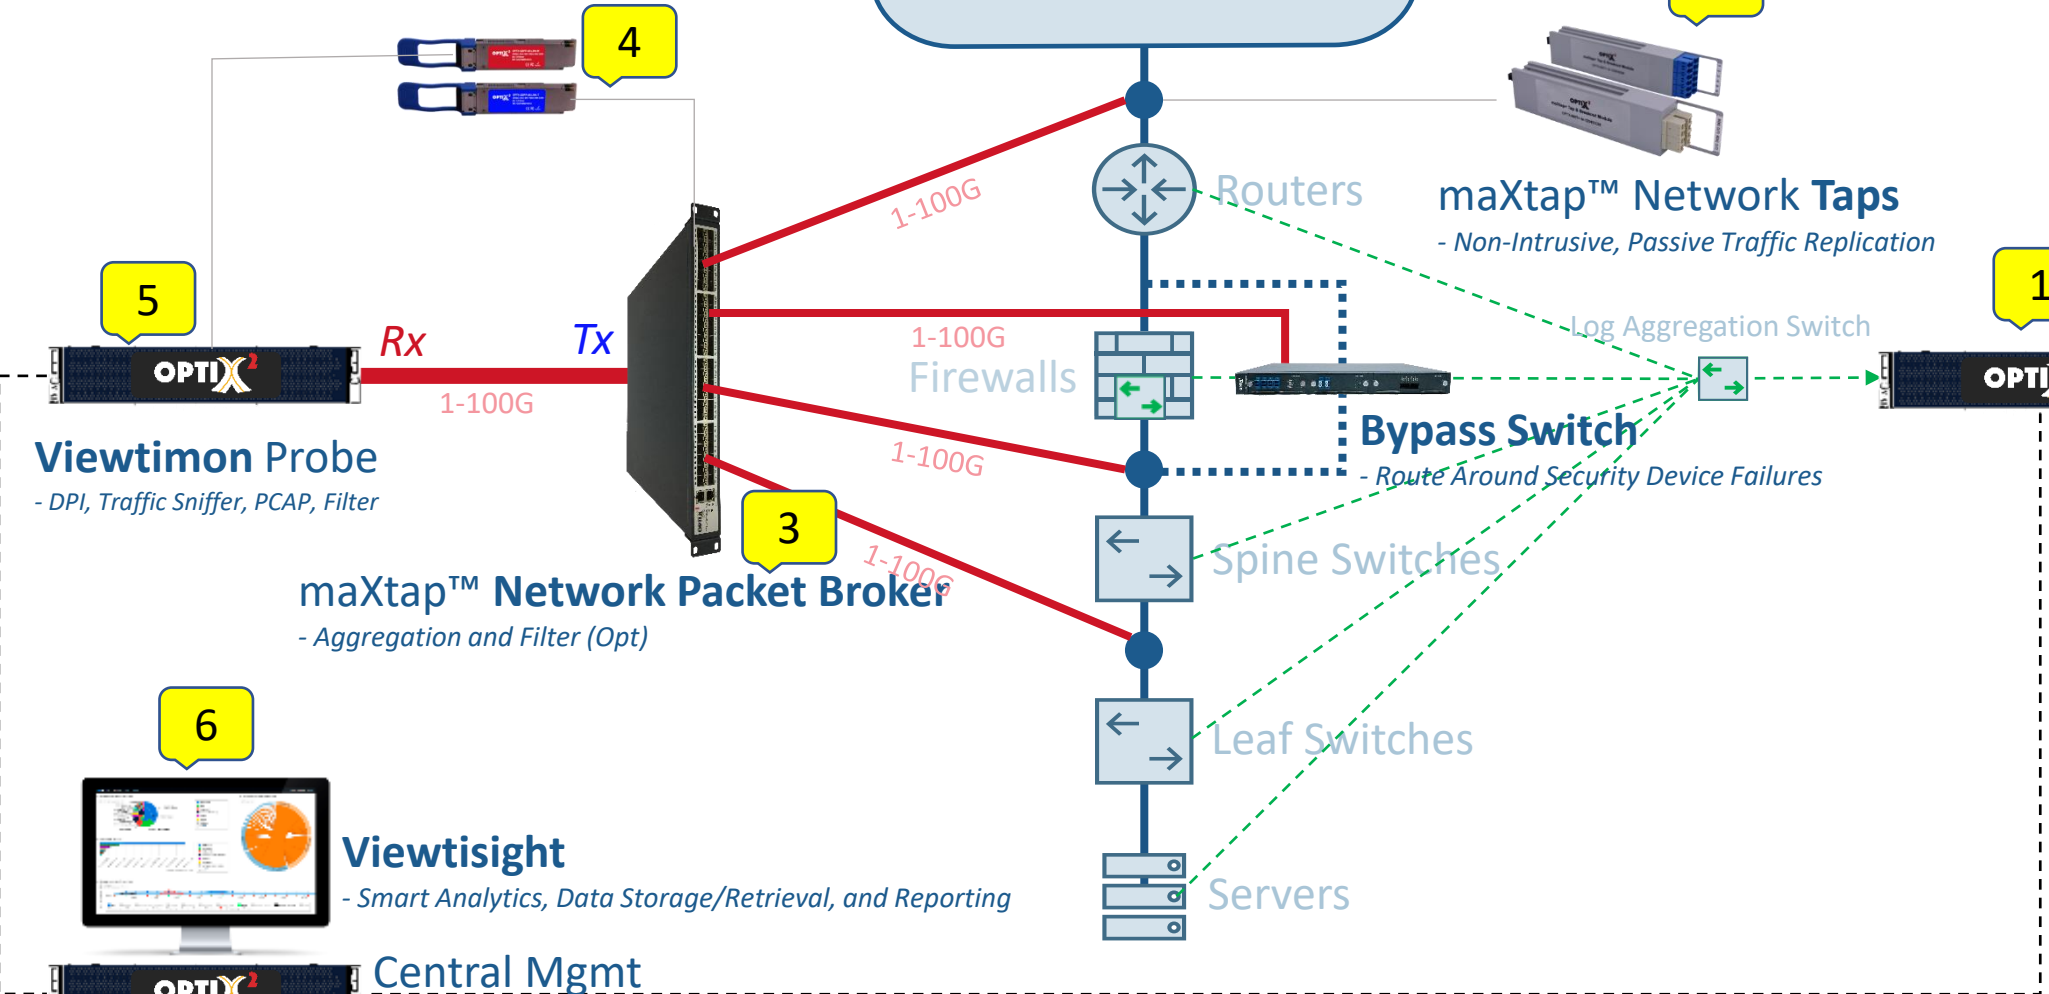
4

5

OPTIX²

Rx

Tx

1-100G

1-100G

1-100G

1-100G

1-100G

Routers

maXtap™ Network Taps

- Non-Intrusive, Passive Traffic Replication

Log Aggregation Switch

1

OPTI

Firewalls

Bypass Switch

- Route Around Security Device Failures

Viewtimon Probe

- DPI, Traffic Sniffer, PCAP, Filter

3

Spine Switches

maXtap™ Network Packet Broker

- Aggregation and Filter (Opt)

6

Leaf Switches

Viewtisight

- Smart Analytics, Data Storage/Retrieval, and Reporting

Servers

OPTIX²

Central Mgmt